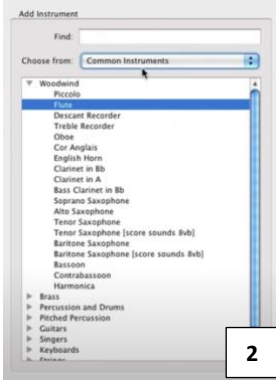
Add Instrument

Find:

Choose from: Common Instruments

Woodwind
Piccolo
Flute
Descant Recorder
Treble Recorder
Oboe
Cor Anglais
English Horn
Clarinet in Bb
Clarinet in A
Bass Clarinet in Bb
Soprano Saxophone
Alto Saxophone
Tenor Saxophone
Tenor Saxophone [score sounds 8vb]
Baritone Saxophone
Baritone Saxophone [score sounds 8vb]
Bassoon
Contrabassoon
Harmonica
Brass
Percussion and Drums
Pitched Percussion
Guitars
Singers
Keyboards
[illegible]

2